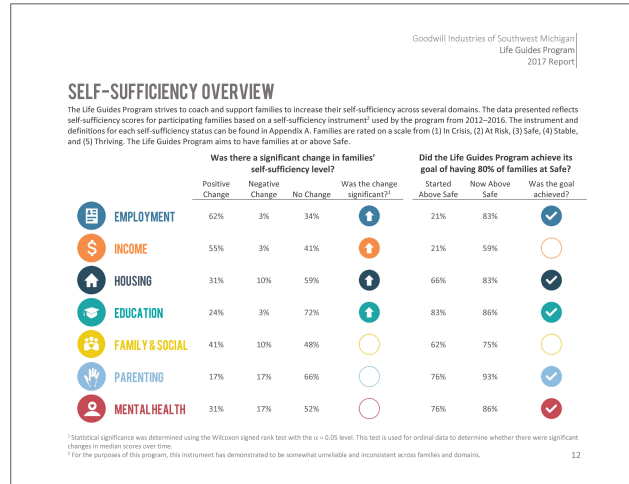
Goodwill Industries of Southwest Michigan
Life Guides Program
2017 Report

SELF-SUFFICIENCY OVERVIEW

The Life Guides Program strives to coach and support families to increase their self-sufficiency across several domains. The data presented reflects self-sufficiency scores for participating families based on a self-sufficiency instrument² used by the program from 2012–2016. The instrument and definitions for each self-sufficiency status can be found in Appendix A. Families are rated on a scale from (1) In Crisis, (2) At Risk, (3) Safe, (4) Stable, and (5) Thriving. The Life Guides Program aims to have families at or above Safe.

Was there a significant change in families' self-sufficiency level?

Did the Life Guides Program achieve its goal of having 80% of families at Safe?

| | Positive Change | Negative Change | No Change | Was the change significant?¹ | Started Above Safe | Now Above Safe | Was the goal achieved? |
|---|---|---|---|---|---|---|---|
| EMPLOYMENT | 62% | 3% | 34% | | 21% | 83% | |
| INCOME | 55% | 3% | 41% | | 21% | 59% | |
| HOUSING | 31% | 10% | 59% | | 66% | 83% | |
| EDUCATION | 24% | 3% | 72% | | 83% | 86% | |
| FAMILY & SOCIAL | 41% | 10% | 48% | | 62% | 75% | |
| PARENTING | 17% | 17% | 66% | | 76% | 93% | |
| MENTAL HEALTH | 31% | 17% | 52% | | 76% | 86% | |

¹ Statistical significance was determined using the Wilcoxon signed rank test with the $\alpha$ = 0.05 level. This test is used for ordinal data to determine whether there were significant changes in median scores over time.
² For the purposes of this program, this instrument has demonstrated to be somewhat unreliable and inconsistent across families and domains.

12